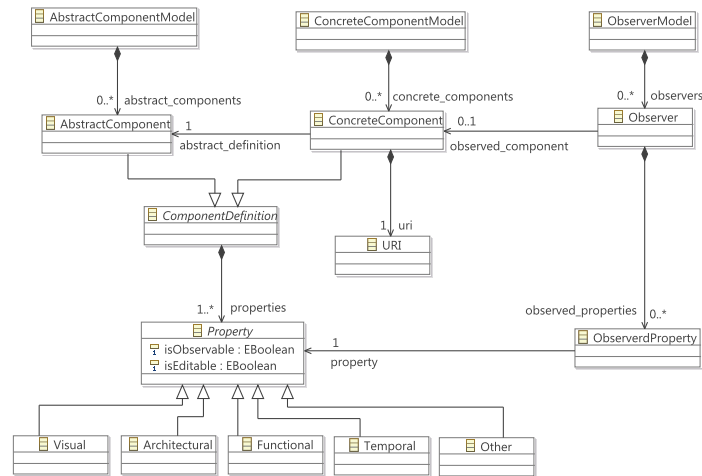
AbstractComponentModel

ConcreteComponentModel

ObserverModel

0..* abstract_components

0..* concrete_components

0..* observers

AbstractComponent

1

abstract_definition

ConcreteComponent

0..1

observed_component

Observer

ComponentDefinition

1 uri

URI

1..* properties

observed_properties

0..*

Property

isObservable : EBoolean

isEditable : EBoolean

1

property

ObserverdProperty

Visual

Architectural

Functional

Temporal

Other